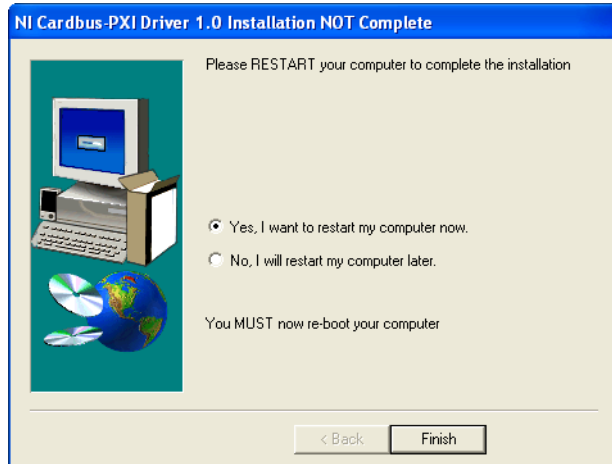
NI Cardbus-PXI Driver 1.0 Installation NOT Complete

Please RESTART your computer to complete the installation

Yes, I want to restart my computer now.

No, I will restart my computer later.

You MUST now re-boot your computer

< Back

Finish